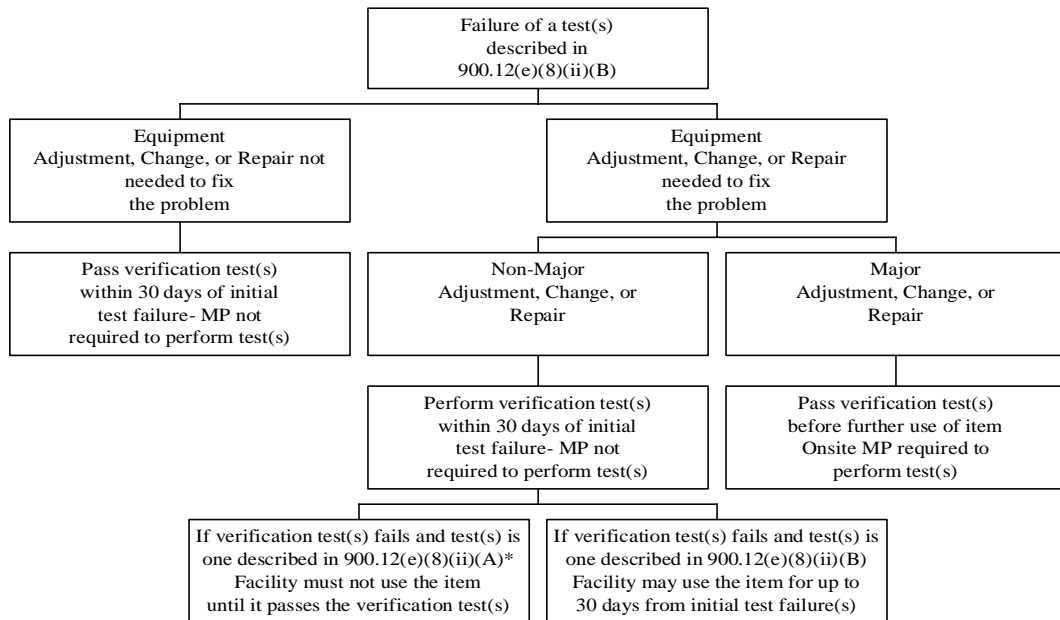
Failure of a test(s) described in 900.12(e)(8)(ii)(B)

Equipment Adjustment, Change, or Repair not needed to fix the problem

Equipment Adjustment, Change, or Repair needed to fix the problem

Pass verification test(s) within 30 days of initial test failure- MP not required to perform test(s)

Non-Major Adjustment, Change, or Repair

Major Adjustment, Change, or Repair

Perform verification test(s) within 30 days of initial test failure- MP not required to perform test(s)

Pass verification test(s) before further use of item Onsite MP required to perform test(s)

If verification test(s) fails and test(s) is one described in 900.12(e)(8)(ii)(A)* Facility must not use the item until it passes the verification test(s)

If verification test(s) fails and test(s) is one described in 900.12(e)(8)(ii)(B) Facility may use the item for up to 30 days from initial test failure(s)